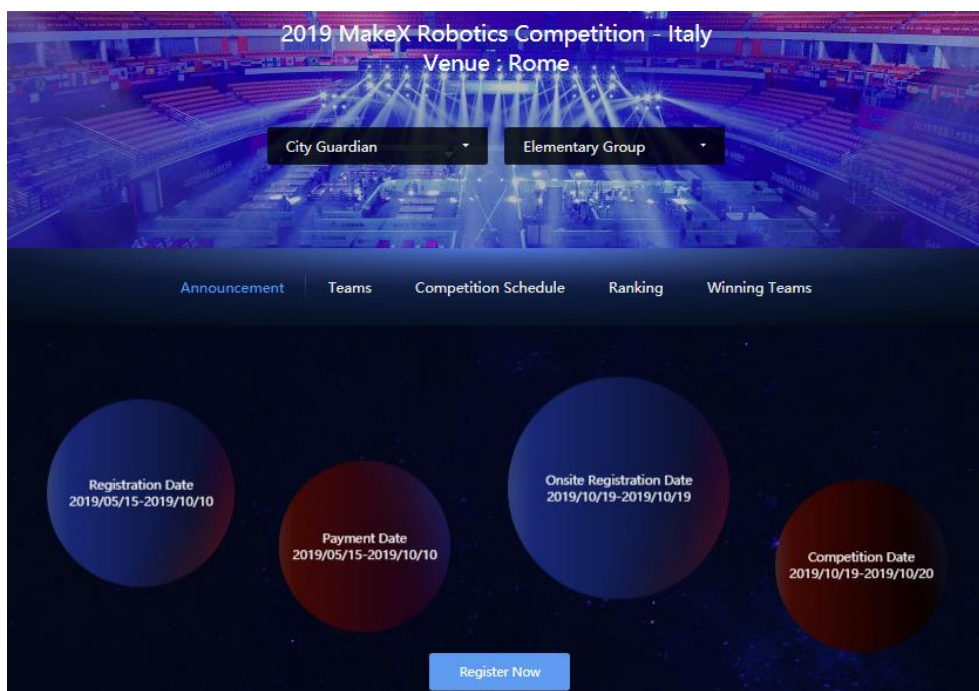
2019 MakeX Robotics Competition - Italy
Venue : Rome

City Guardian

Elementary Group

Announcement | Teams | Competition Schedule | Ranking | Winning Teams

Registration Date
2019/05/15-2019/10/10

Payment Date
2019/05/15-2019/10/10

Onsite Registration Date
2019/10/19-2019/10/19

Competition Date
2019/10/19-2019/10/20

Register Now